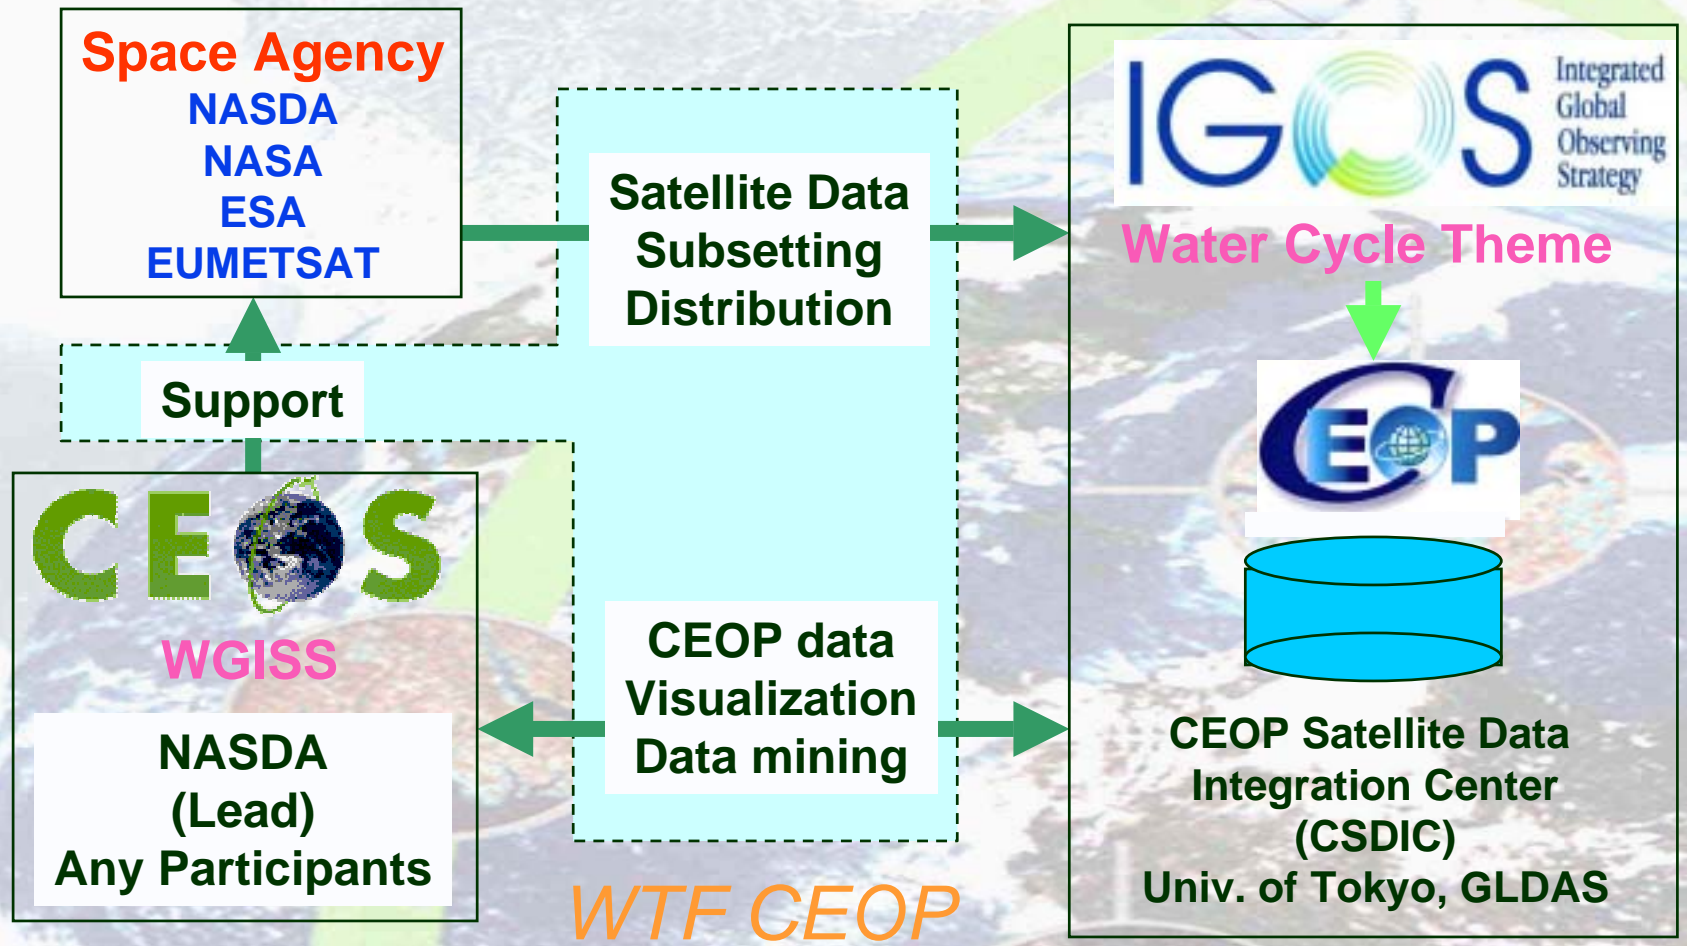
Space Agency
NASDA
NASA
ESA
EUMETSAT

Satellite Data
Subsetting
Distribution

IGOS Integrated Global Observing Strategy

Water Cycle Theme

CEOP

Support

CEOS

WGISS

NASDA
(Lead)
Any Participants

CEOP data
Visualization
Data mining

CEOP Satellite Data
Integration Center
(CSDIC)
Univ. of Tokyo, GLDAS

WTF CEOP